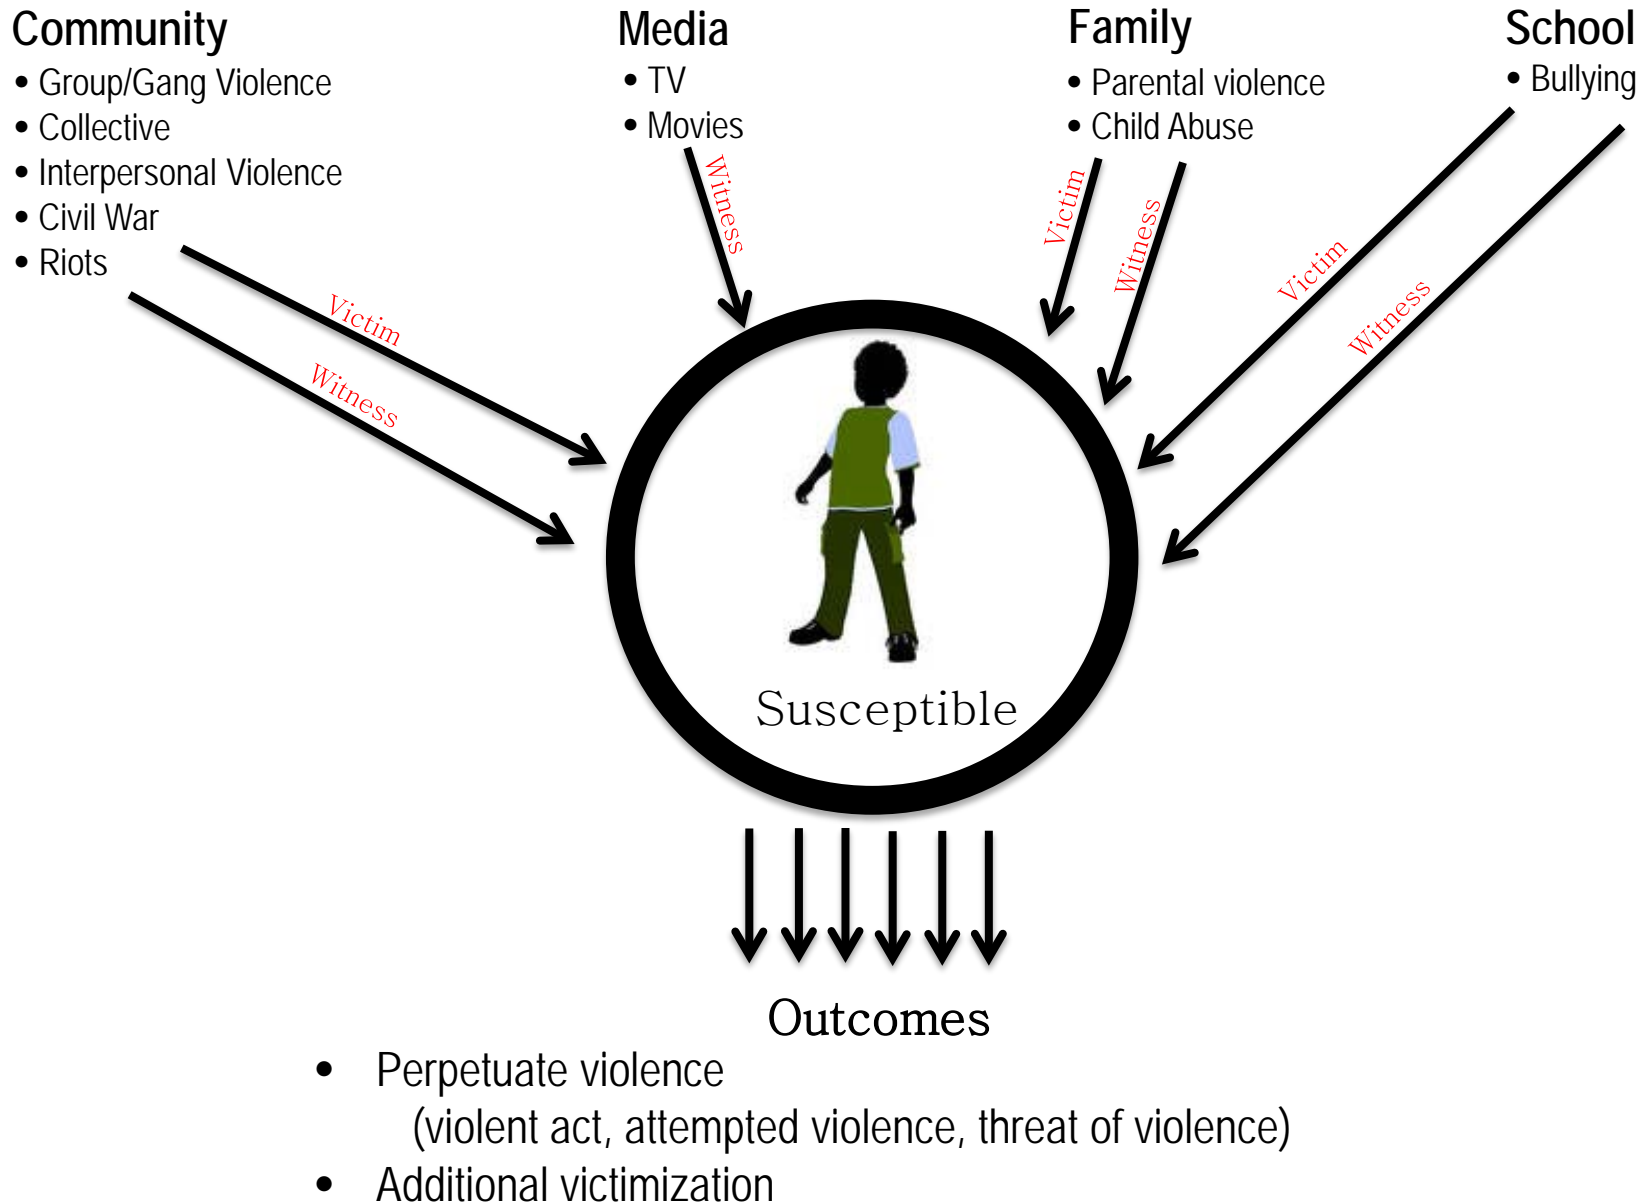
Community
• Group/Gang Violence
• Collective
• Interpersonal Violence
• Civil War
• Riots

Media
• TV
• Movies

Family
• Parental violence
• Child Abuse

School
• Bullying

Victim
Witness
Witness
Victim
Witness
Victim
Witness

Susceptible

Outcomes
• Perpetuate violence
(violent act, attempted violence, threat of violence)
• Additional victimization